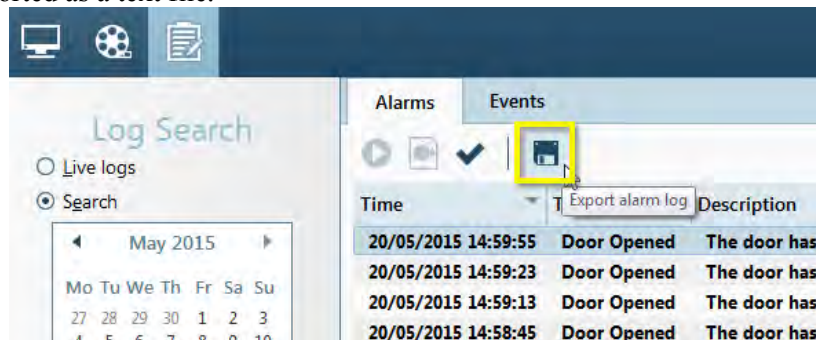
stored as a text file.

Log Search

Live logs

Search

May 2015

| Mo | Tu | We | Th | Fr | Sa | Su |
|---|---|---|---|---|---|---|
| 27 | 28 | 29 | 30 | 1 | 2 | 3 |
| 4 | 5 | 6 | 7 | 8 | 9 | 10 |

Alarms Events

Export alarm log

| Time | T | Description |
|---|---|---|
| 20/05/2015 14:59:55 | Door Opened | The door has |
| 20/05/2015 14:59:23 | Door Opened | The door has |
| 20/05/2015 14:59:13 | Door Opened | The door has |
| 20/05/2015 14:58:45 | Door Opened | The door has |